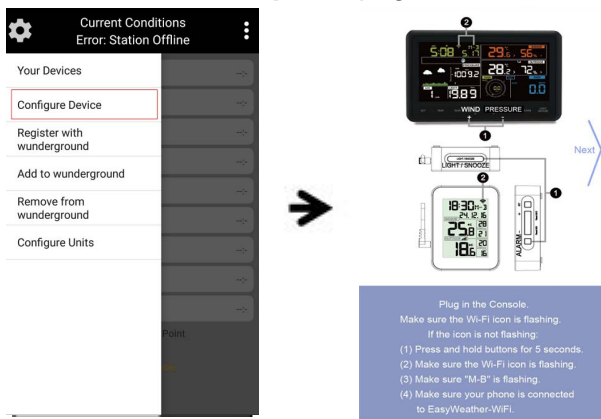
Current Conditions
Error: Station Offline

Your Devices

Configure Device

Register with wunderground

Add to wunderground

Remove from wunderground

Configure Units

Point

2

5:08

29.5

56%

1009.2

28.2

72%

0.0

5.89

WIND PRESSURE

1

LIGHT / SNOOZE

2

18:30

24.12.16

25.8

18.6

ALARM

1

Next

Plug in the Console.
Make sure the Wi-Fi icon is flashing.
If the icon is not flashing:
(1) Press and hold buttons for 5 seconds.
(2) Make sure the Wi-Fi icon is flashing.
(3) Make sure "M-B" is flashing.
(4) Make sure your phone is connected to EasyWeather-WiFi.